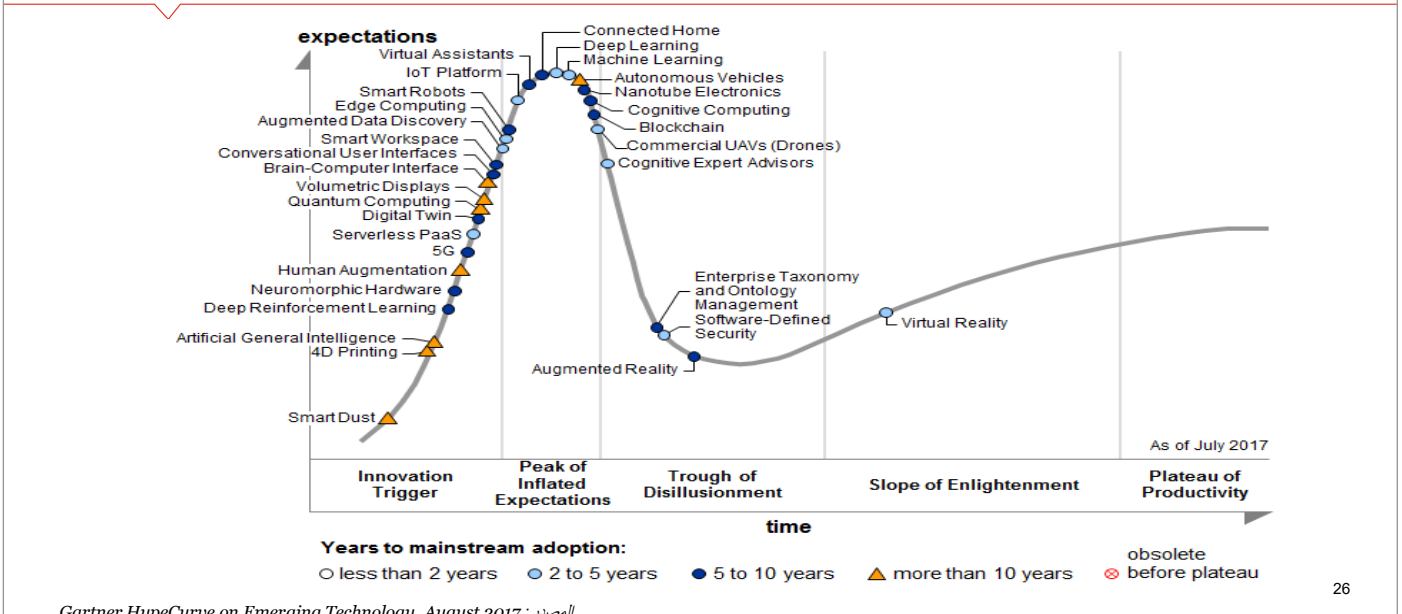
expectations

Virtual Assistants
IoT Platform
Smart Robots
Edge Computing
Augmented Data Discovery
Smart Workspace
Conversational User Interfaces
Brain-Computer Interface
Volumetric Displays
Quantum Computing
Digital Twin
Serverless PaaS
5G
Human Augmentation
Neuromorphic Hardware
Deep Reinforcement Learning
Artificial General Intelligence
4D Printing
Smart Dust

Connected Home
Deep Learning
Machine Learning
Autonomous Vehicles
Nanotube Electronics
Cognitive Computing
Blockchain
Commercial UAVs (Drones)
Cognitive Expert Advisors

Enterprise Taxonomy and Ontology Management
Software-Defined Security
Augmented Reality
Virtual Reality

As of July 2017

Innovation Trigger
Peak of Inflated Expectations
Trough of Disillusionment
Slope of Enlightenment
Plateau of Productivity

time

Years to mainstream adoption:
less than 2 years
2 to 5 years
5 to 10 years
more than 10 years
obsolete before plateau

26

Gartner HypeCurve on Emerging Technology, August 2017 :المصدر